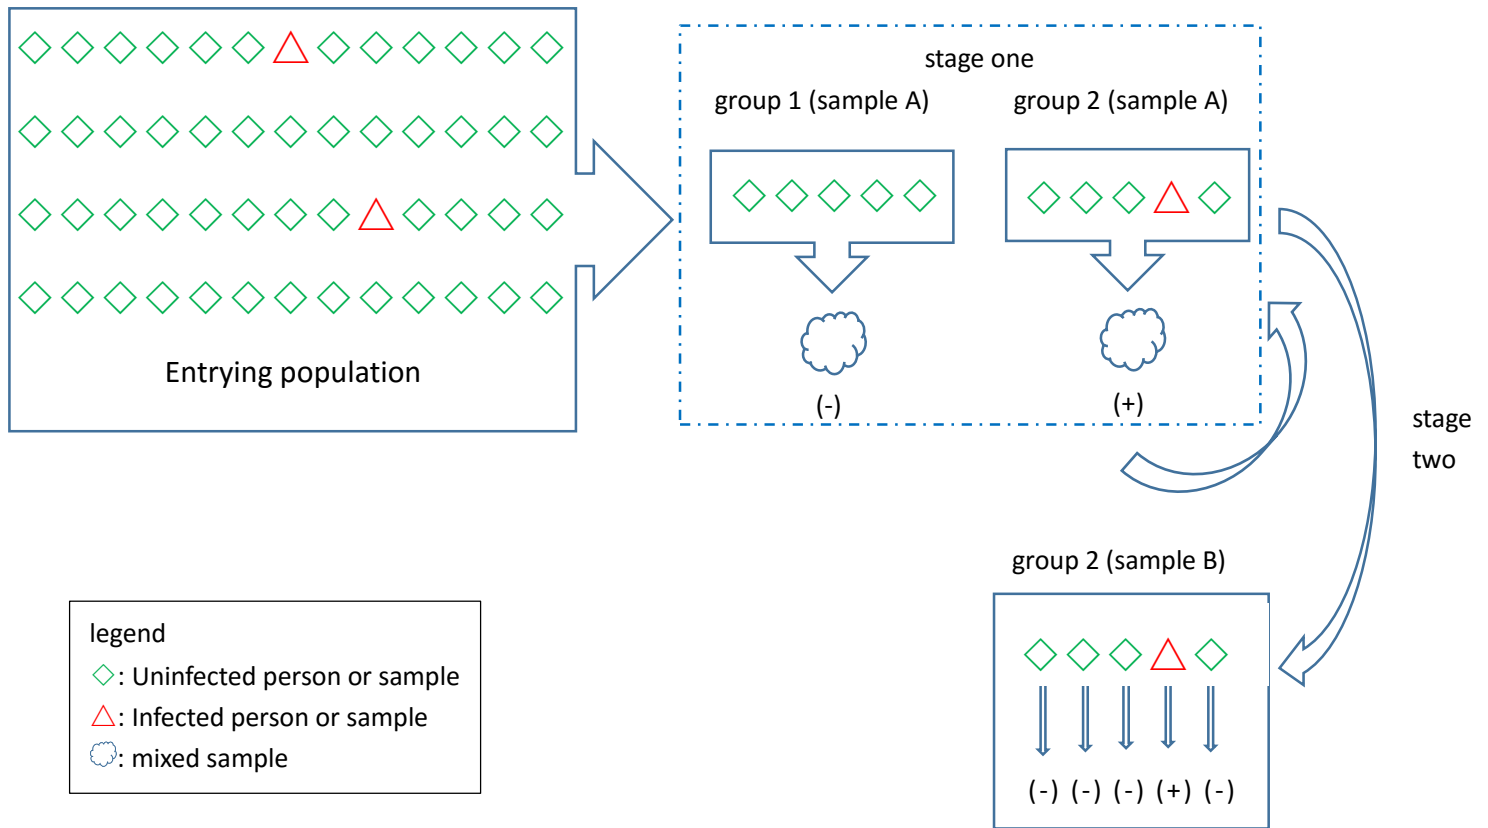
Entrying population

stage one

group 1 (sample A)

group 2 (sample A)

(-)

(+)

stage two

group 2 (sample B)

(-) (-) (-) (+) (-)

legend
: Uninfected person or sample
: Infected person or sample
: mixed sample